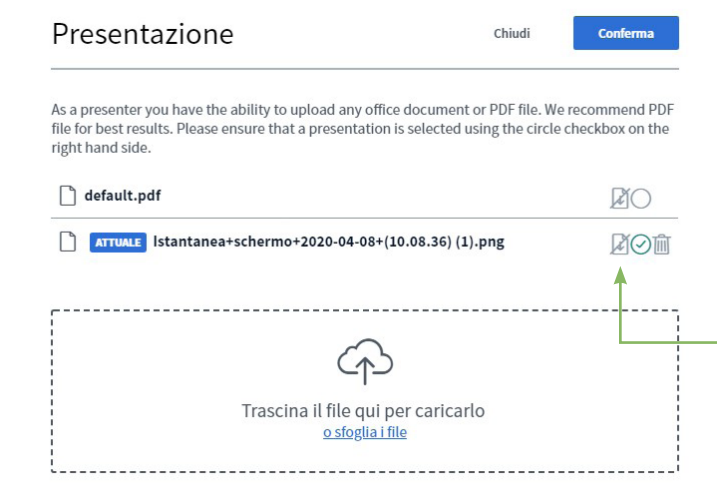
Presentazione

Chiudi

Conferma

As a presenter you have the ability to upload any office document or PDF file. We recommend PDF file for best results. Please ensure that a presentation is selected using the circle checkbox on the right hand side.

default.pdf

ATTUALE Istantanea+schermo+2020-04-08+(10.08.36) (1).png

Trascina il file qui per caricarlo
o sfoglia i file